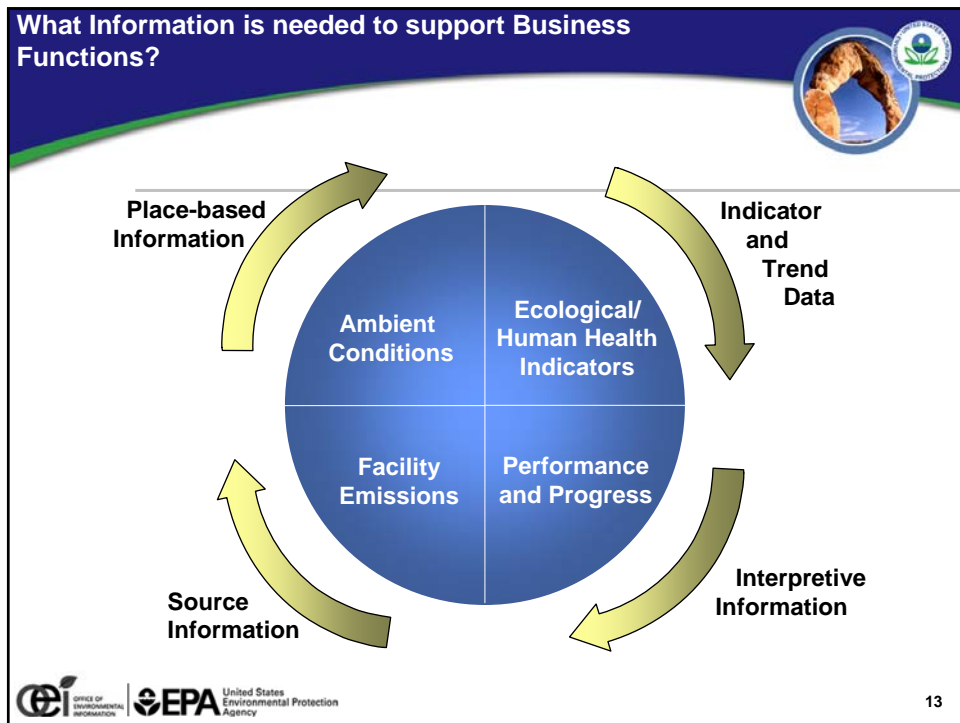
What Information is needed to support Business Functions?

Place-based Information

Indicator and Trend Data

Ambient Conditions

Ecological/ Human Health Indicators

Facility Emissions

Performance and Progress

Interpretive Information

Source Information

oei OFFICE OF ENVIRONMENTAL INFORMATION

EPA United States Environmental Protection Agency

13